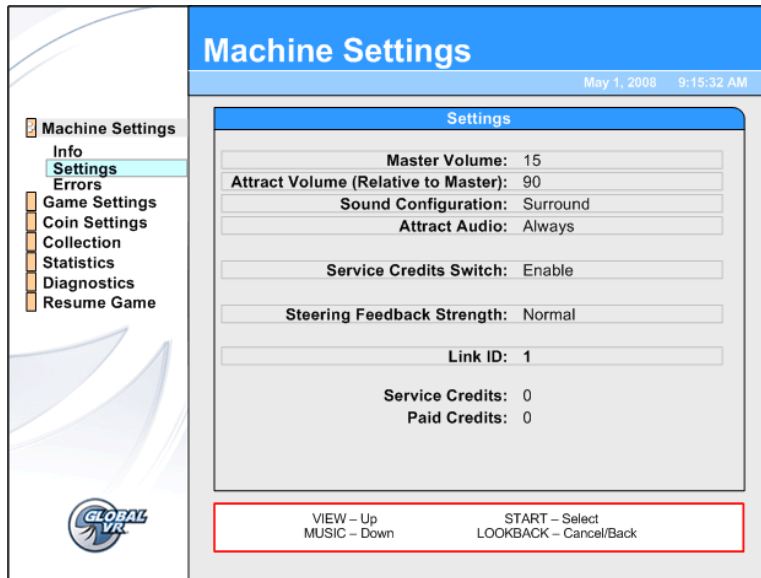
Machine Settings

May 1, 2008 9:15:32 AM

Machine Settings
Info
Settings
Errors
Game Settings
Coin Settings
Collection
Statistics
Diagnostics
Resume Game

Settings

Master Volume: 15
Attract Volume (Relative to Master): 90
Sound Configuration: Surround
Attract Audio: Always

Service Credits Switch: Enable

Steering Feedback Strength: Normal

Link ID: 1

Service Credits: 0
Paid Credits: 0

GLOBAL VR

VIEW – Up
MUSIC – Down
START – Select
LOOKBACK – Cancel/Back